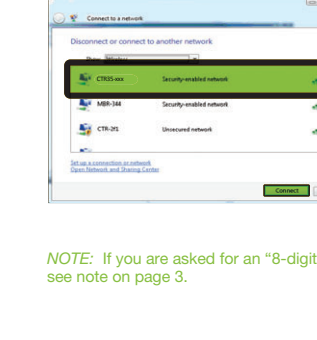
Connect to a network

Disconnect or connect to another network

Show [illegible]

CTR35-xxx Security-enabled network

MBR-344 Security-enabled network

CTR-3f1 Unsecured network

Set up a connection or network
Open Network and Sharing Center

Connect

NOTE: If you are asked for an "8-digit
see note on page 3.